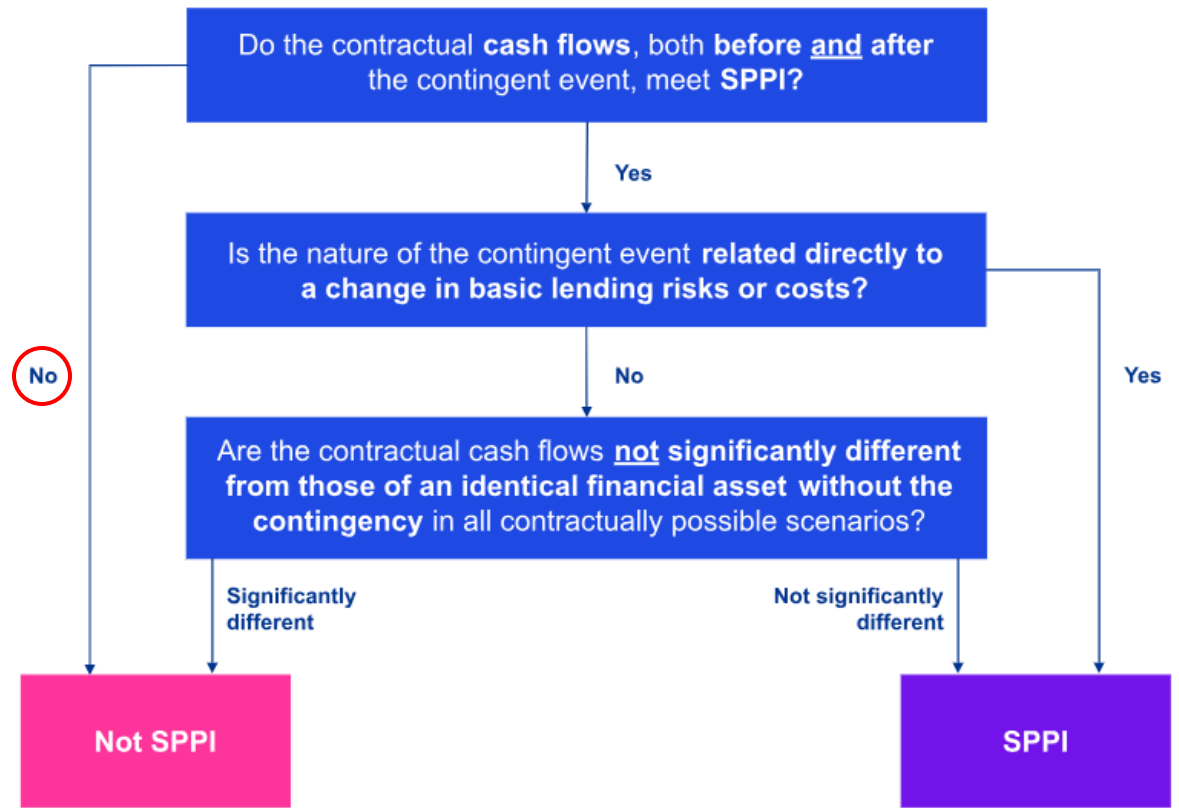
Do the contractual cash flows, both before and after the contingent event, meet SPPI?

Yes

Is the nature of the contingent event related directly to a change in basic lending risks or costs?

No

No

Yes

Are the contractual cash flows not significantly different from those of an identical financial asset without the contingency in all contractually possible scenarios?

Significantly different

Not significantly different

Not SPPI

SPPI